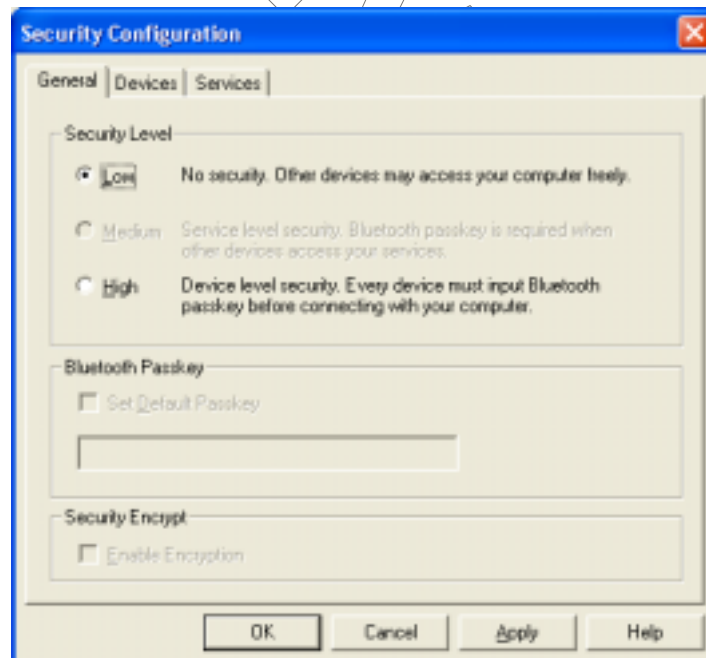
Security Configuration

General | Devices | Services

Security Level

Low — No security. Other devices may access your computer freely.

Medium — Service level security. Bluetooth passkey is required when other devices access your services.

High — Device level security. Every device must input Bluetooth passkey before connecting with your computer.

Bluetooth Passkey

Set Default Passkey

Security Encrypt

Enable Encryption

OK | Cancel | Apply | Help